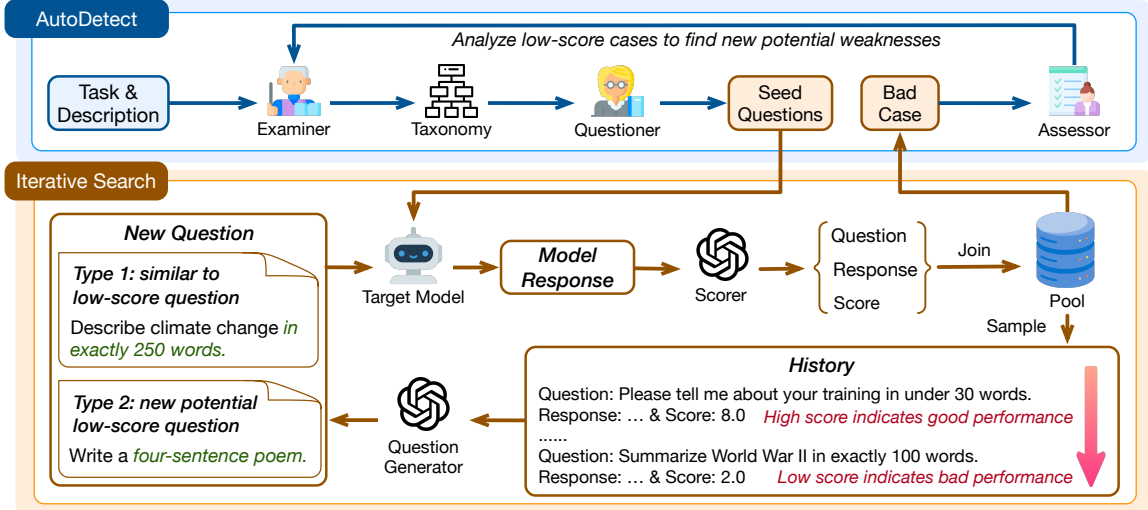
AutoDetect

Analyze low-score cases to find new potential weaknesses

Task & Description

Examiner

Taxonomy

Questioner

Seed Questions

Bad Case

Assessor

Iterative Search

New Question

Type 1: similar to low-score question

Describe climate change in exactly 250 words.

Type 2: new potential low-score question

Write a four-sentence poem.

Target Model

Model Response

Scorer

Question
Response
Score

Join

Pool

Sample

History

Question: Please tell me about your training in under 30 words.
Response: … & Score: 8.0 High score indicates good performance
......
Question: Summarize World War II in exactly 100 words.
Response: … & Score: 2.0 Low score indicates bad performance

Question Generator